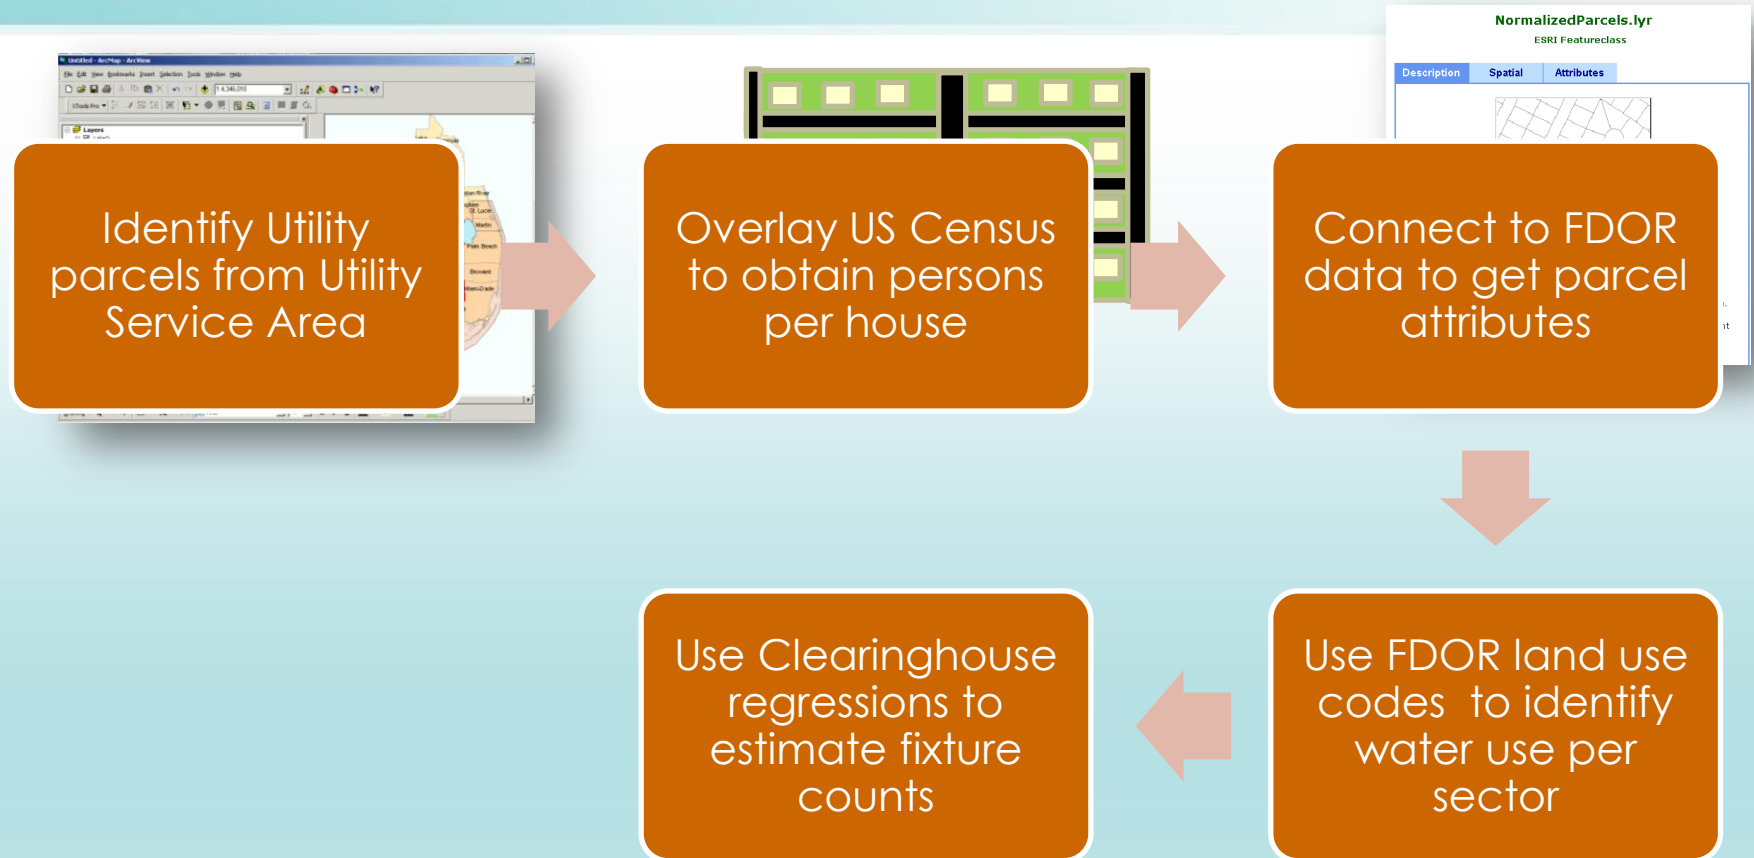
Untitled - ArcMap - ArcView

File Edit View Bookmarks Insert Selection Tools Window Help

1:4,346,093

Layers

Identify Utility parcels from Utility Service Area

Overlay US Census to obtain persons per house

NormalizedParcels.lyr

ESRI Featureclass

Description | Spatial | Attributes

Connect to FDOR data to get parcel attributes

Use FDOR land use codes to identify water use per sector

Use Clearinghouse regressions to estimate fixture counts